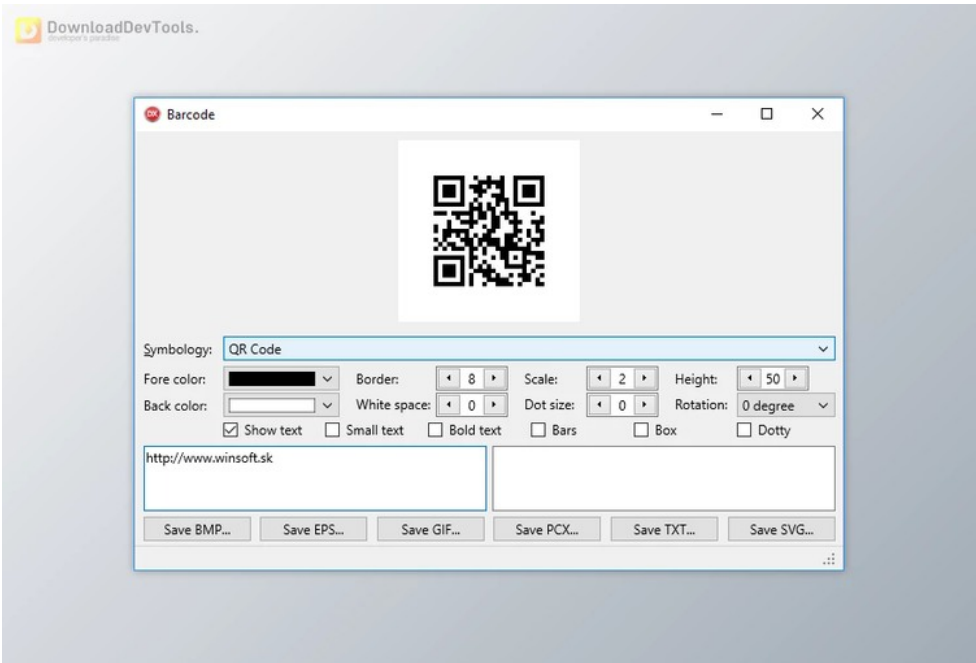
DownloadDevTools.
developer's paradise

Barcode

Symbology: QR Code

Fore color: Border: 8 Scale: 2 Height: 50
Back color: White space: 0 Dot size: 0 Rotation: 0 degree

Show text Small text Bold text Bars Box Dotty

http://www.winsoft.sk

Save BMP... Save EPS... Save GIF... Save PCX... Save TXT... Save SVG...